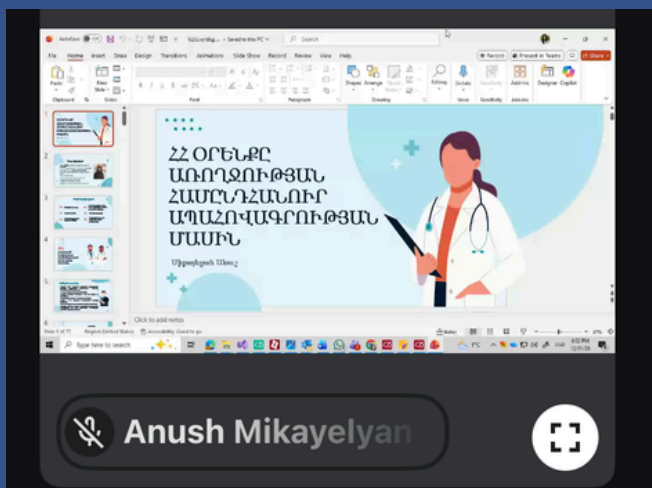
AutoSave Off Saved to this PC Search

File Home Insert Draw Design Transitions Animations Slide Show Record Review View Help

Record Present in Teams Share

Paste Clipboard New Slide Slides Font Paragraph Shapes Arrange Drawing Editing Dictate Voice Sensitivity Add-ins Designer Copilot

ՀՀ ՕՐԵՆՔԸ ԱՌՈՂՋՈՒԹՅԱՆ ՀԱՄԸՆԴՀԱՆՈՒՐ ԱՊԱՀՈՎԱԳՐՈՒԹՅԱՆ ՄԱՍԻՆ

Միքայելյան Անուշ

Click to add notes

Slide 1 of 11 English (United States) Accessibility: Good to go Notes

Type here to search

Anush Mikayelyan